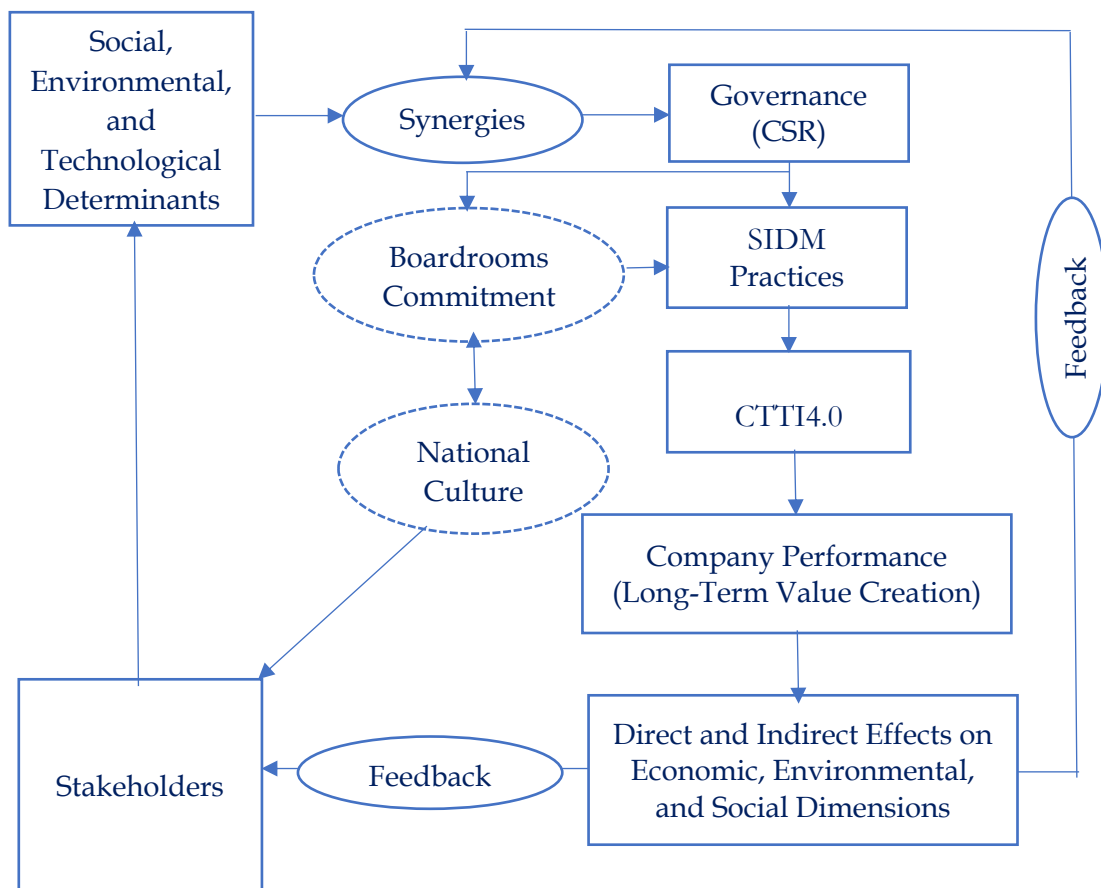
Social, Environmental, and Technological Determinants

Synergies

Governance (CSR)

Boardrooms Commitment

SIDM Practices

National Culture

CT*TI4.0

Company Performance (Long-Term Value Creation)

Feedback

Stakeholders

Feedback

Direct and Indirect Effects on Economic, Environmental, and Social Dimensions